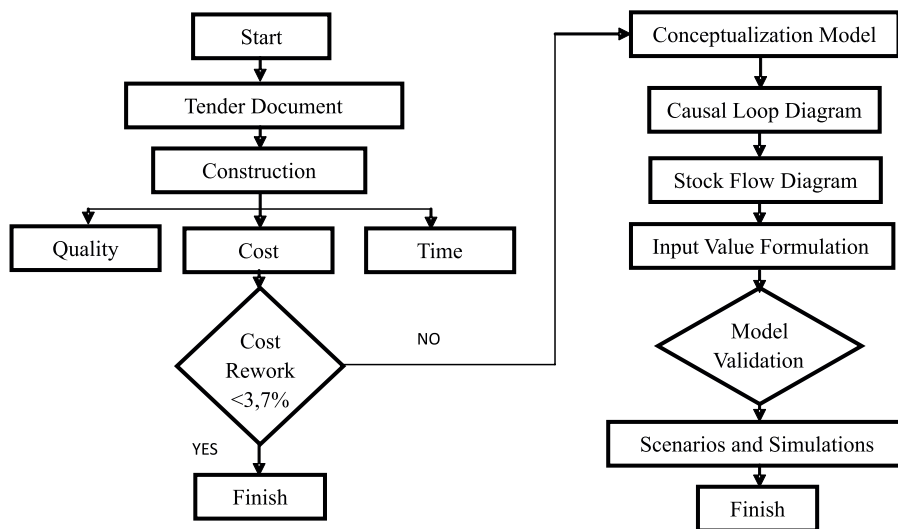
Start

Tender Document

Construction

Quality

Cost

Time

Cost Rework <3,7%

NO

YES

Finish

Conceptualization Model

Causal Loop Diagram

Stock Flow Diagram

Input Value Formulation

Model Validation

Scenarios and Simulations

Finish